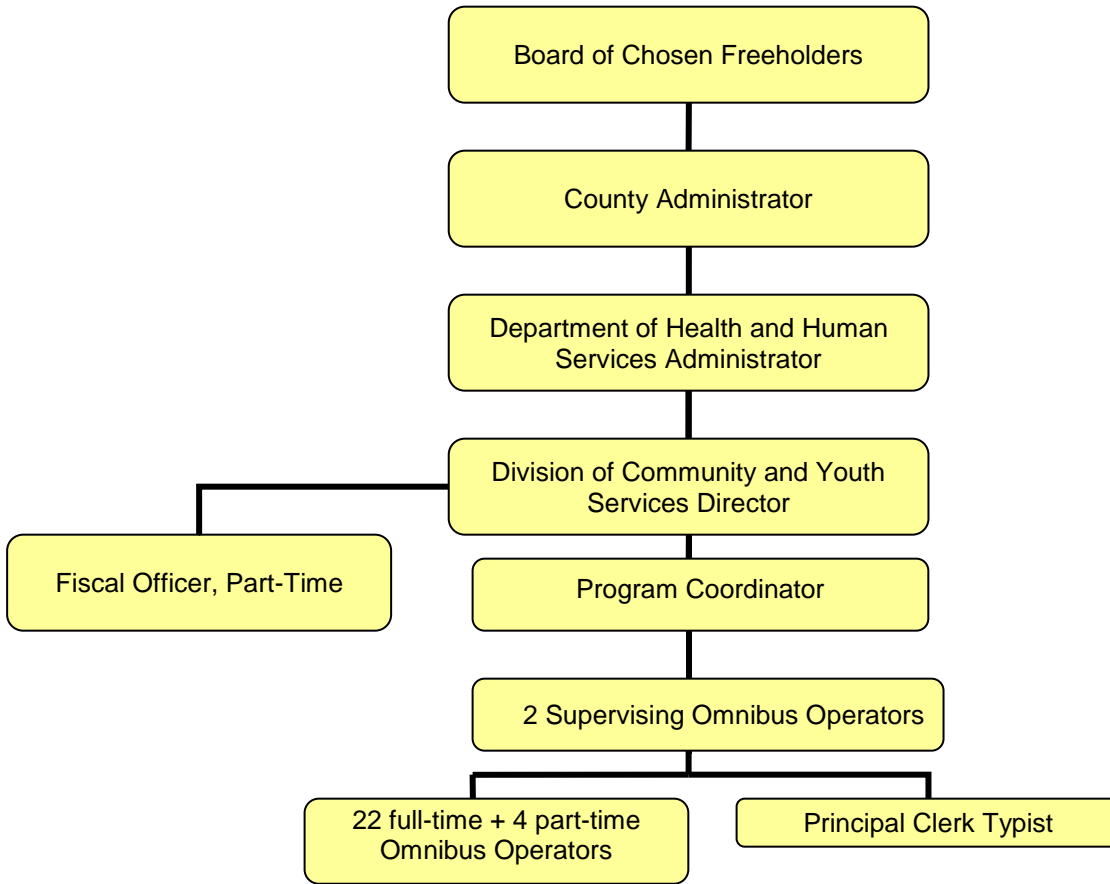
Board of Chosen Freeholders

County Administrator

Department of Health and Human Services Administrator

Division of Community and Youth Services Director

Fiscal Officer, Part-Time

Program Coordinator

2 Supervising Omnibus Operators

22 full-time + 4 part-time Omnibus Operators

Principal Clerk Typist